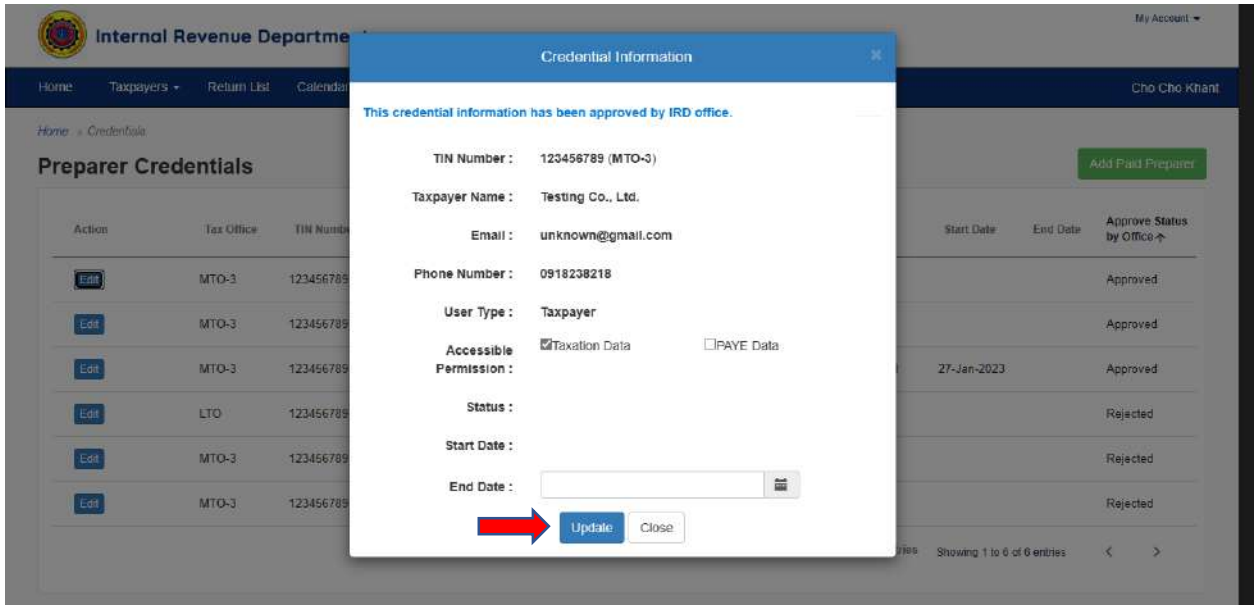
Internal Revenue Departme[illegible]

My Account

Home Taxpayers Return List Calendar

Cho Cho Khant

Home > Credentials

Preparer Credentials

Add Paid Preparer

| Action | Tax Office | TIN Numb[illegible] | Start Date | End Date | Approve Status by Office |
|---|---|---|---|---|---|
| Edit | MTO-3 | 123456789 | | | Approved |
| Edit | MTO-3 | 123456789 | | | Approved |
| Edit | MTO-3 | 123456789 | 27-Jan-2023 | | Approved |
| Edit | LTO | 123456789 | | | Rejected |
| Edit | MTO-3 | 123456789 | | | Rejected |
| Edit | MTO-3 | 123456789 | | | Rejected |

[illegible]ries Showing 1 to 6 of 6 entries

Credential Information

This credential information has been approved by IRD office.

TIN Number : 123456789 (MTO-3)

Taxpayer Name : Testing Co., Ltd.

Email : unknown@gmail.com

Phone Number : 0918238218

User Type : Taxpayer

Accessible Permission : Taxation Data PAYE Data

Status :

Start Date :

End Date :

Update Close